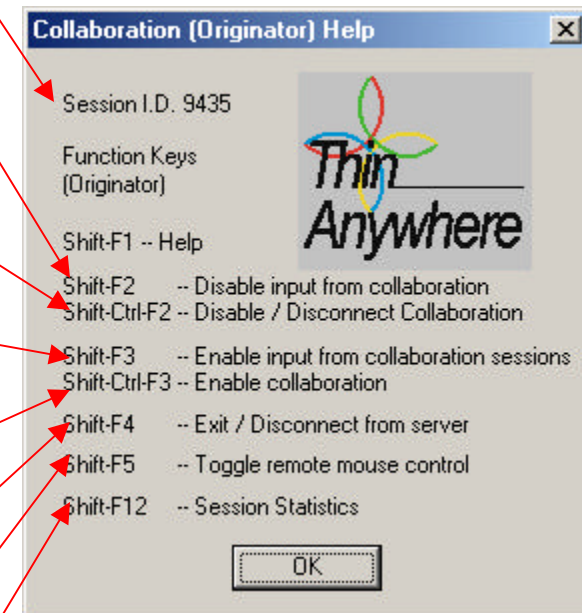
Collaboration (Originator) Help

×

Session I.D. 9435

Function Keys (Originator)

Thin Anywhere

Shift-F1 -- Help

Shift-F2 -- Disable input from collaboration
Shift-Ctrl-F2 -- Disable / Disconnect Collaboration

Shift-F3 -- Enable input from collaboration sessions
Shift-Ctrl-F3 -- Enable collaboration

Shift-F4 -- Exit / Disconnect from server

Shift-F5 -- Toggle remote mouse control

Shift-F12 -- Session Statistics

OK